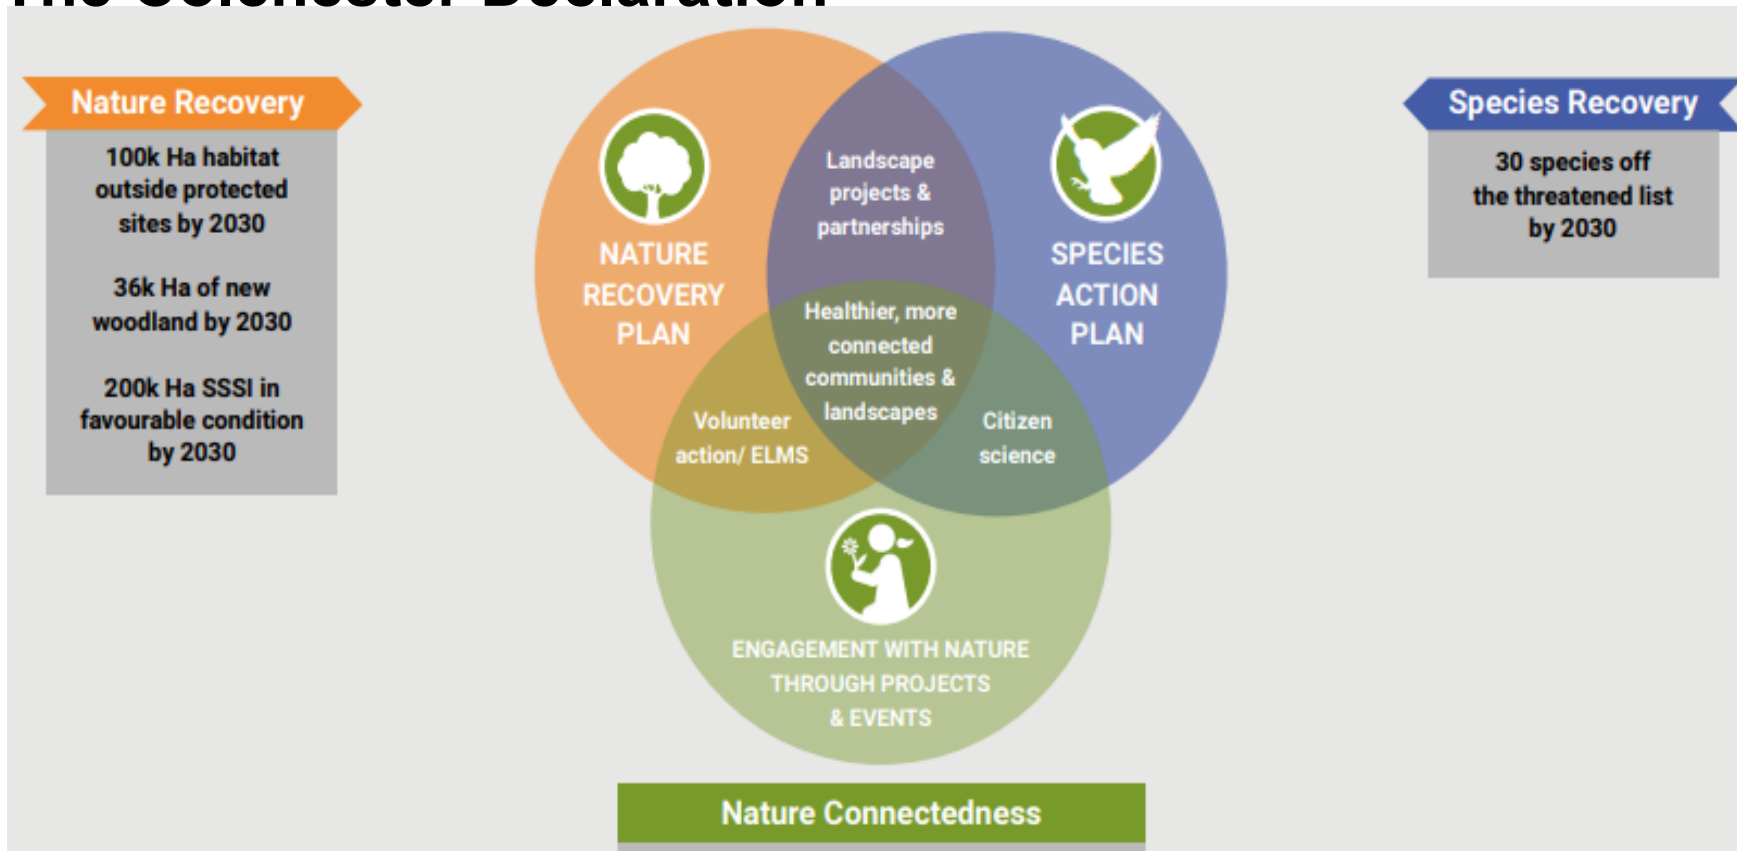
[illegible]

Nature Recovery

100k Ha habitat outside protected sites by 2030

36k Ha of new woodland by 2030

200k Ha SSSI in favourable condition by 2030

NATURE RECOVERY PLAN

Landscape projects & partnerships

SPECIES ACTION PLAN

Healthier, more connected communities & landscapes

Volunteer action/ ELMS

Citizen science

ENGAGEMENT WITH NATURE THROUGH PROJECTS & EVENTS

Species Recovery

30 species off the threatened list by 2030

Nature Connectedness